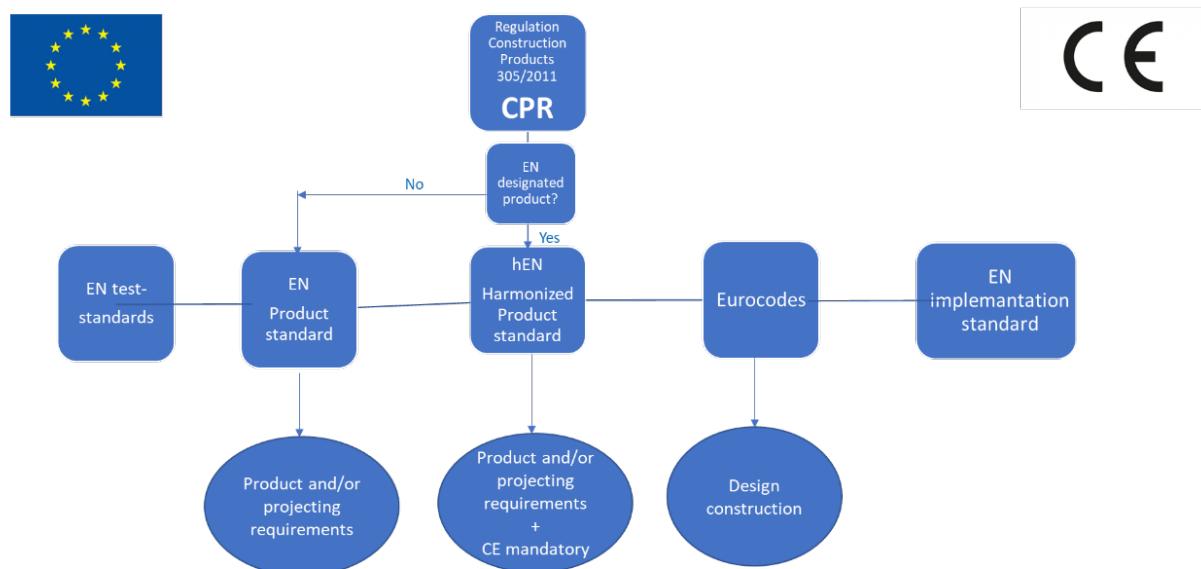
CE

Regulation Construction Products 305/2011

CPR

EN designated product?

No

Yes

EN test-standards

EN Product standard

hEN Harmonized Product standard

Eurocodes

EN implamantation standard

Product and/or projecting requirements

Product and/or projecting requirements + CE mandatory

Design construction